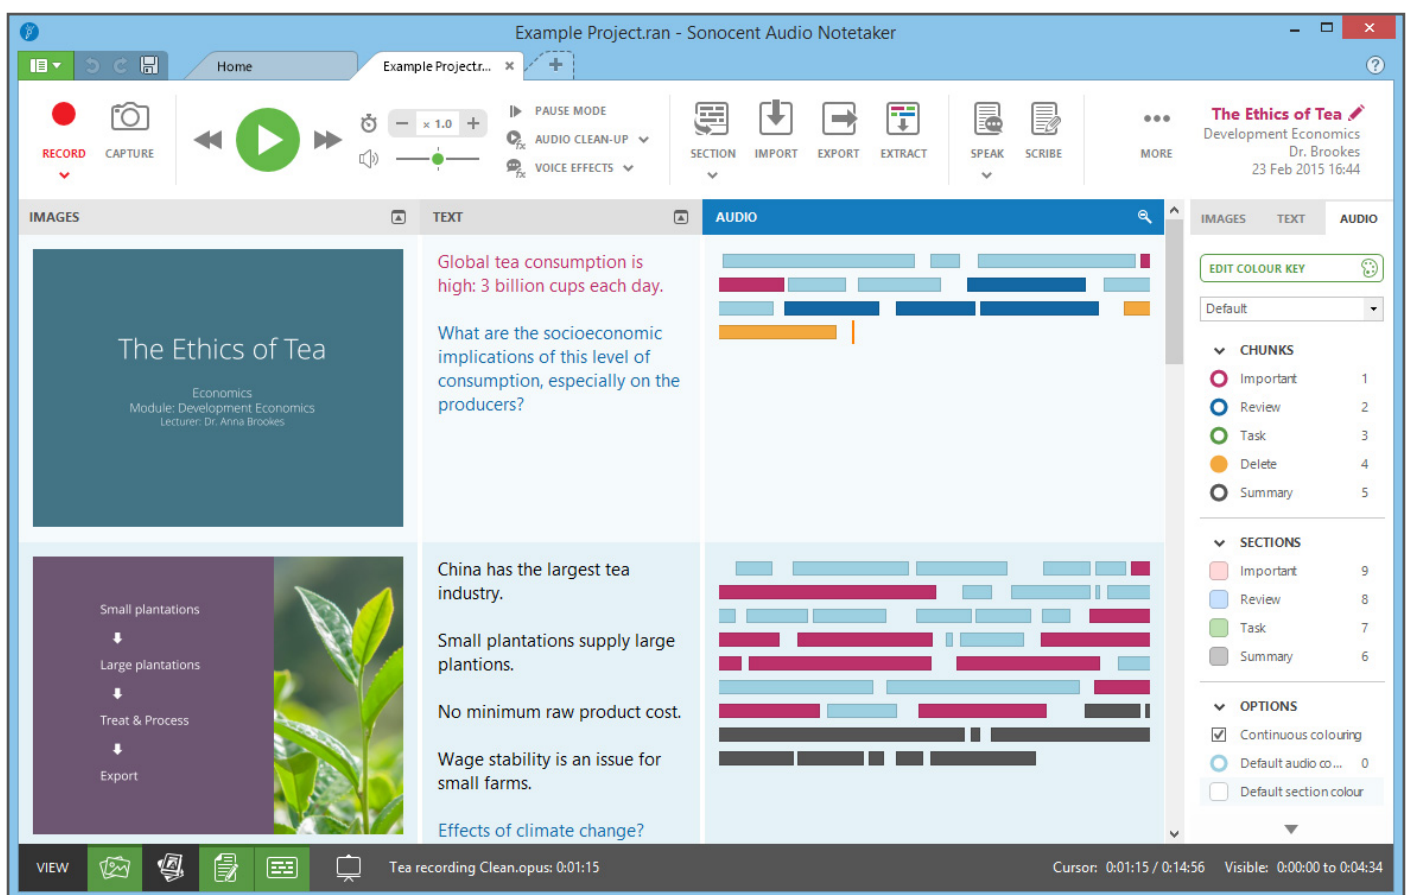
Example Project.ran - Sonocent Audio Notetaker

Home
Example Projectr...

RECORD
CAPTURE
× 1.0
PAUSE MODE
AUDIO CLEAN-UP
VOICE EFFECTS
SECTION
IMPORT
EXPORT
EXTRACT
SPEAK
SCRIBE
MORE

The Ethics of Tea
Development Economics
Dr. Brookes
23 Feb 2015 16:44

IMAGES
TEXT
AUDIO

The Ethics of Tea

Economics
Module: Development Economics
Lecturer: Dr. Anna Brookes

Global tea consumption is high: 3 billion cups each day.

What are the socioeconomic implications of this level of consumption, especially on the producers?

Small plantations
Large plantations
Treat & Process
Export

China has the largest tea industry.

Small plantations supply large plantions.

No minimum raw product cost.

Wage stability is an issue for small farms.

Effects of climate change?

IMAGES
TEXT
AUDIO

EDIT COLOUR KEY

Default

CHUNKS
Important 1
Review 2
Task 3
Delete 4
Summary 5

SECTIONS
Important 9
Review 8
Task 7
Summary 6

OPTIONS
Continuous colouring
Default audio co... 0
Default section colour

VIEW
Tea recording Clean.opus: 0:01:15
Cursor: 0:01:15 / 0:14:56
Visible: 0:00:00 to 0:04:34